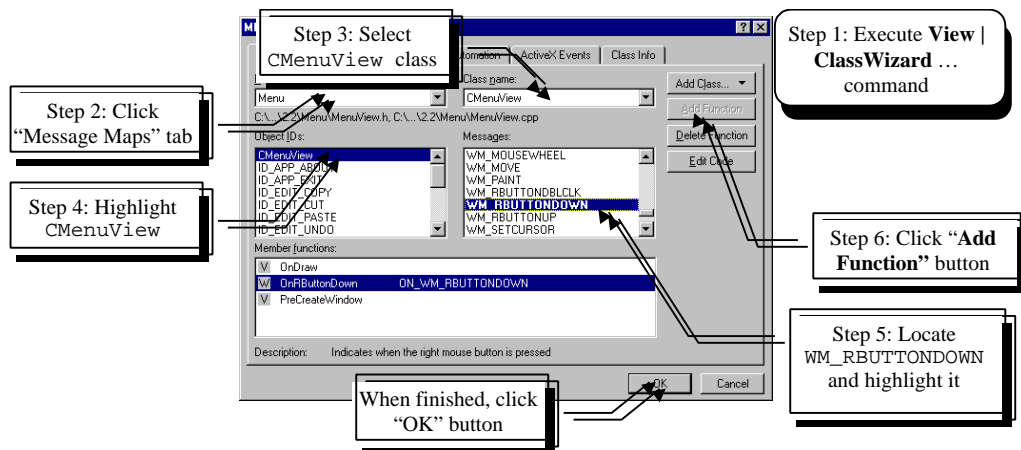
Step 3: Select CMenuView class

Step 1: Execute **View | ClassWizard** … command

Step 2: Click "Message Maps" tab

Step 4: Highlight CMenuView

Step 6: Click "**Add Function"** button

Step 5: Locate WM_RBUTTONDOWN and highlight it

When finished, click "OK" button

M

?

X

utomation

ActiveX Events

Class Info

Class name:

Add Class...

Menu

CMenuView

Add Function

C:\...\2.2\Menu\MenuView.h, C:\...\2.2\Menu\MenuView.cpp

Delete Function

Object IDs:

Messages:

Edit Code

CMenuView

ID_APP_ABOU

ID_APP_EXIT

ID_EDIT_COPY

ID_EDIT_CUT

ID_EDIT_PASTE

ID_EDIT_UNDO

WM_MOUSEWHEEL

WM_MOVE

WM_PAINT

WM_RBUTTONDBLCLK

WM_RBUTTONDOWN

WM_RBUTTONUP

WM_SETCURSOR

Member functions:

V OnDraw

W OnRButtonDown ON_WM_RBUTTONDOWN

V PreCreateWindow

Description: Indicates when the right mouse button is pressed

OK

Cancel